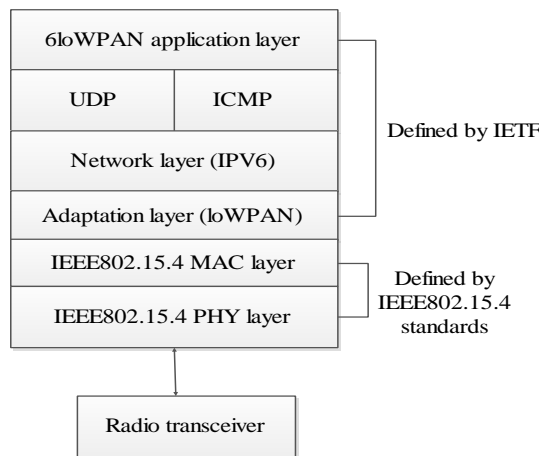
6loWPAN application layer

UDP

ICMP

Network layer (IPV6)

Adaptation layer (loWPAN)

IEEE802.15.4 MAC layer

IEEE802.15.4 PHY layer

Defined by IETF

Defined by IEEE802.15.4 standards

Radio transceiver